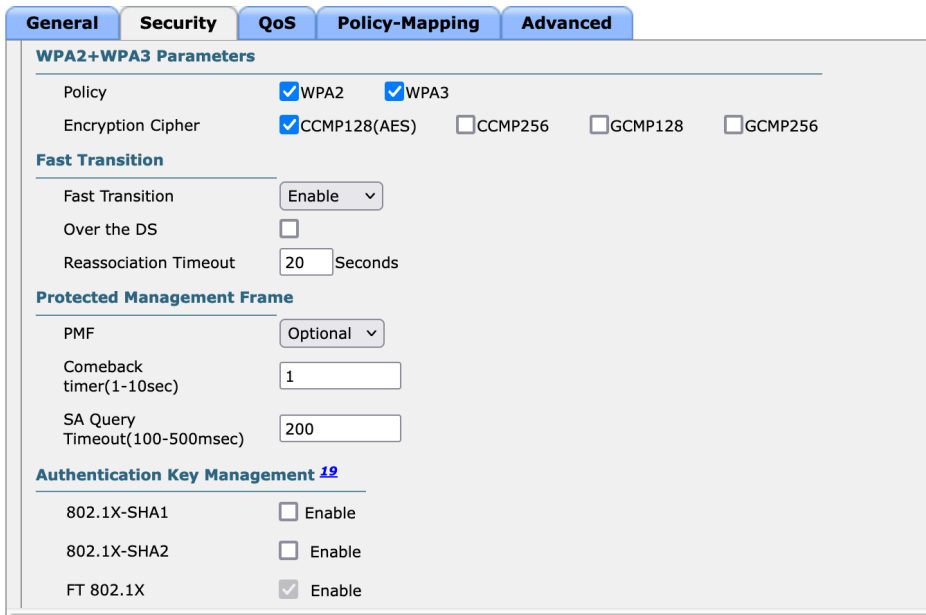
General Security QoS Policy-Mapping Advanced

WPA2+WPA3 Parameters

Policy WPA2 WPA3

Encryption Cipher CCMP128(AES) CCMP256 GCMP128 GCMP256

Fast Transition

Fast Transition Enable

Over the DS

Reassociation Timeout 20 Seconds

Protected Management Frame

PMF Optional

Comeback timer(1-10sec) 1

SA Query Timeout(100-500msec) 200

Authentication Key Management 19

802.1X-SHA1 Enable

802.1X-SHA2 Enable

FT 802.1X Enable